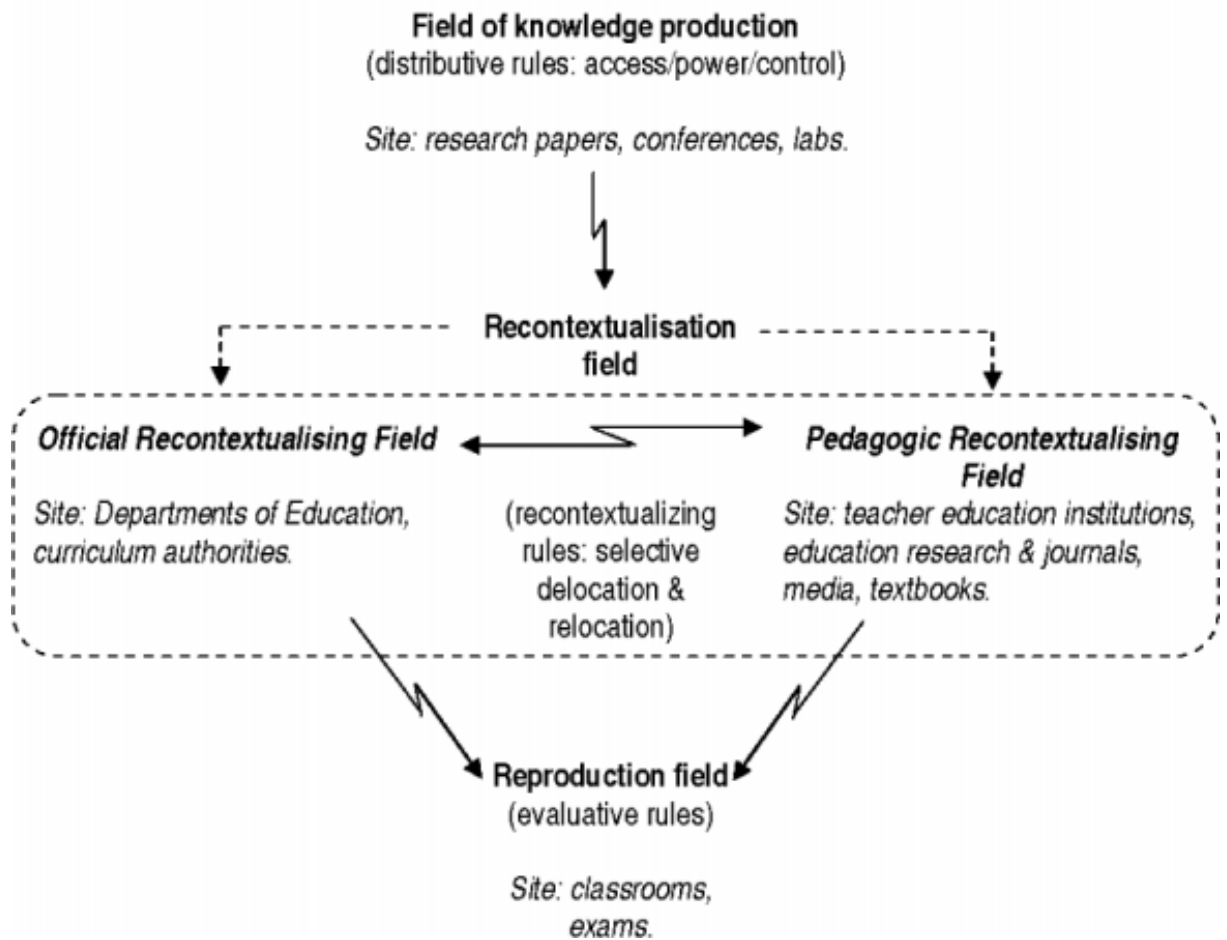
**Field of knowledge production**
(distributive rules: access/power/control)

*Site: research papers, conferences, labs.*

**Recontextualisation field**

***Official Recontextualising Field***

*Site: Departments of Education, curriculum authorities.*

(recontextualizing rules: selective delocation & relocation)

***Pedagogic Recontextualising Field***

*Site: teacher education institutions, education research & journals, media, textbooks.*

**Reproduction field**
(evaluative rules)

*Site: classrooms, exams.*